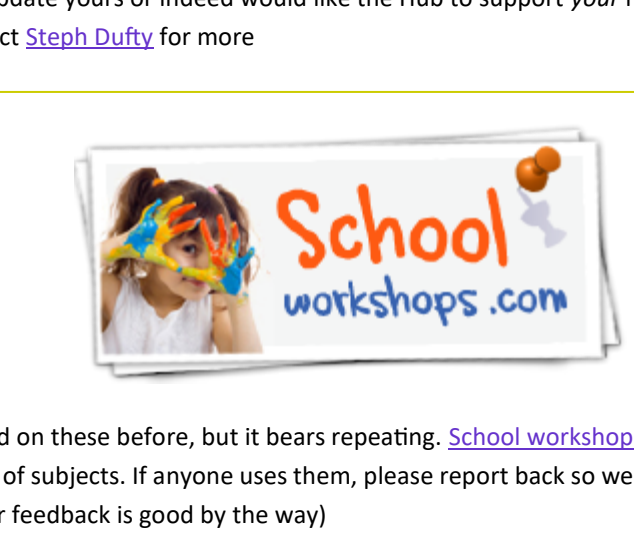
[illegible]odate yours or indeed would like the Hub to support your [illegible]
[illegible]ct Steph Dufty for more

School
workshops.com

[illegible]d on these before, but it bears repeating. School workshop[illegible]
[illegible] of subjects. If anyone uses them, please report back so we
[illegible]r feedback is good by the way)